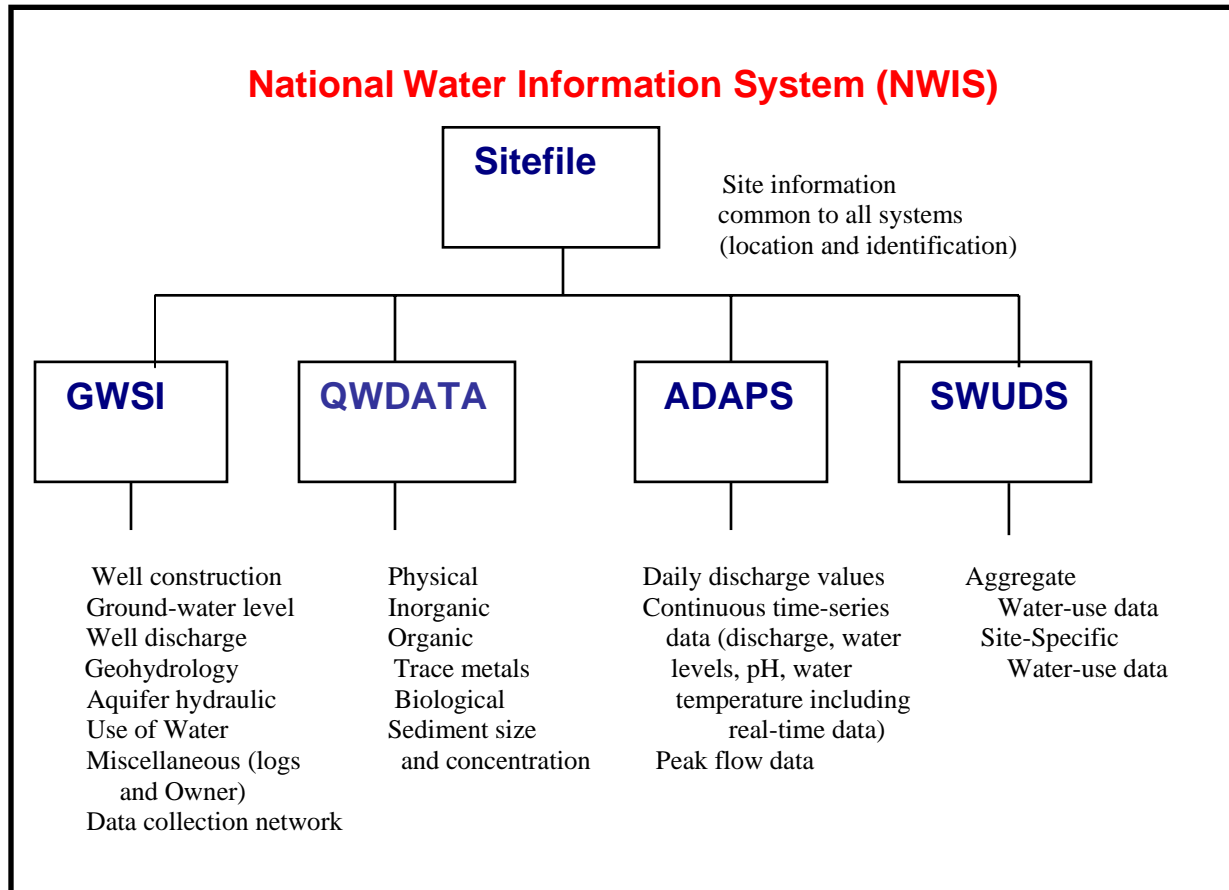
National Water Information System (NWIS)

Sitefile

Site information common to all systems (location and identification)

GWSI

QWDATA

ADAPS

SWUDS

Well construction
Ground-water level
Well discharge
Geohydrology
Aquifer hydraulic
Use of Water
Miscellaneous (logs and Owner)
Data collection network

Physical
Inorganic
Organic
Trace metals
Biological
Sediment size and concentration

Daily discharge values
Continuous time-series data (discharge, water levels, pH, water temperature including real-time data)
Peak flow data

Aggregate
Water-use data
Site-Specific
Water-use data